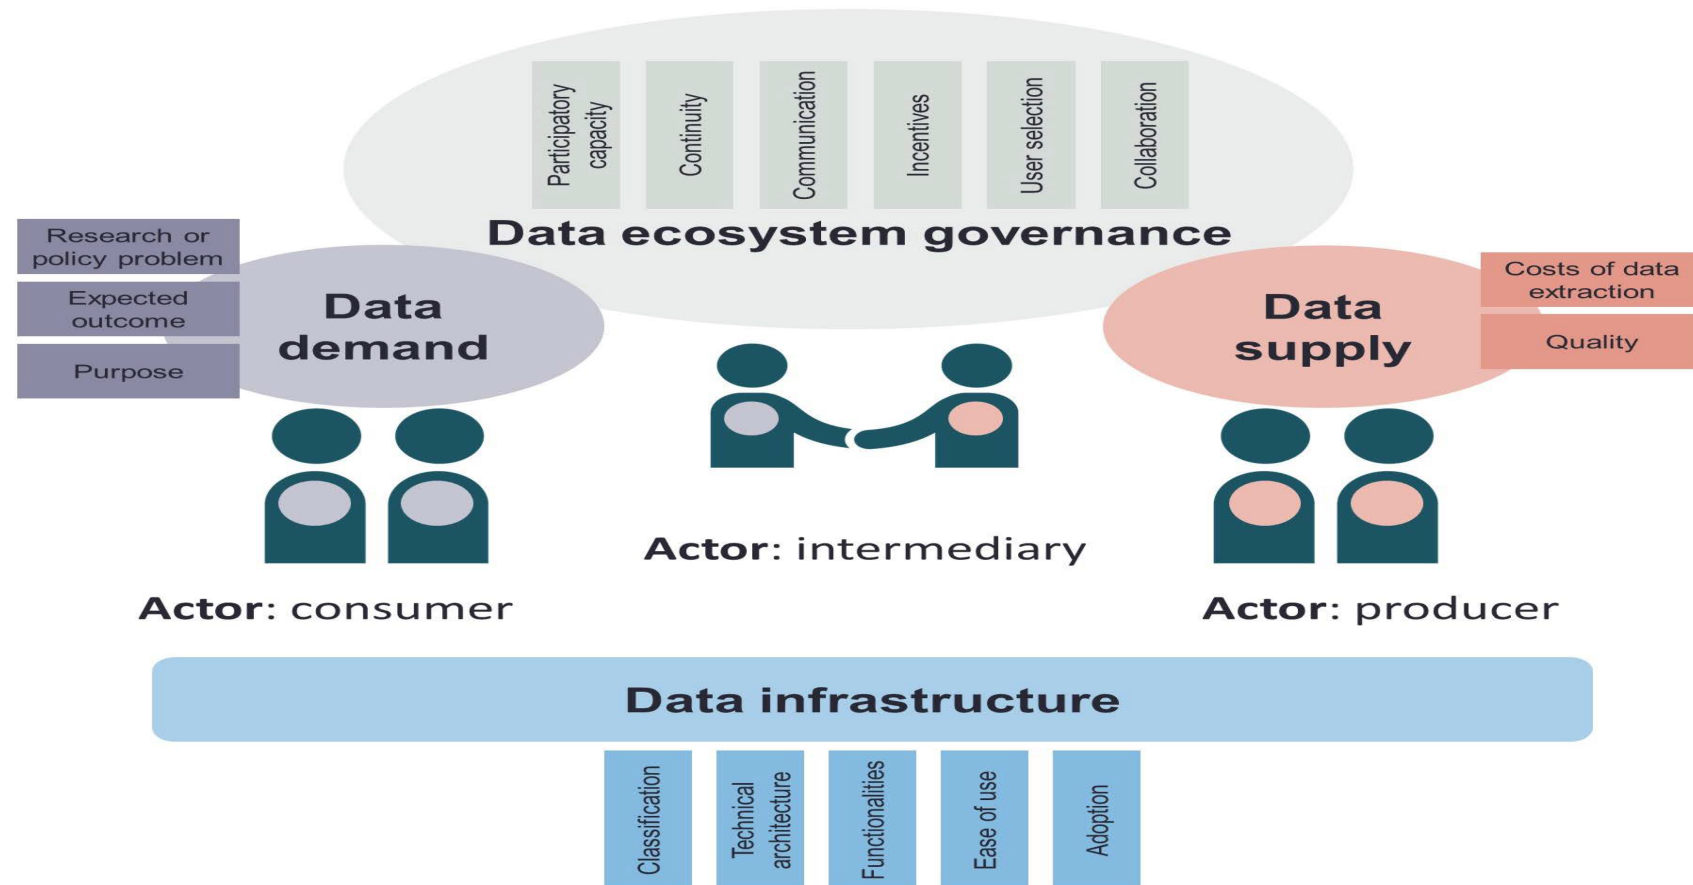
Participatory capacity

Continuity

Communication

Incentives

User selection

Collaboration

Data ecosystem governance

Research or policy problem

Expected outcome

Purpose

Data demand

Data supply

Costs of data extraction

Quality

Actor: intermediary

Actor: consumer

Actor: producer

Data infrastructure

Classification

Technical architecture

Functionalities

Ease of use

Adoption